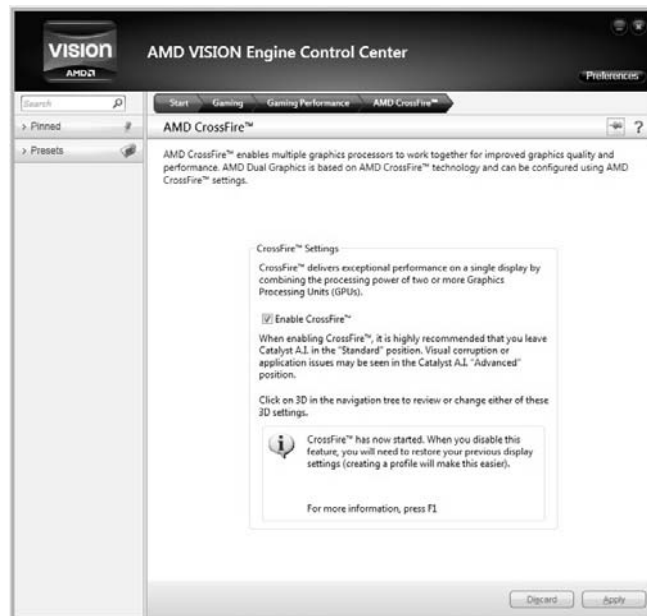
VISION
AMD

AMD VISION Engine Control Center

Preferences

Search

> Pinned

> Presets

Start
Gaming
Gaming Performance
AMD CrossFire™

AMD CrossFire™

?

AMD CrossFire™ enables multiple graphics processors to work together for improved graphics quality and performance. AMD Dual Graphics is based on AMD CrossFire™ technology and can be configured using AMD CrossFire™ settings.

CrossFire™ Settings

CrossFire™ delivers exceptional performance on a single display by combining the processing power of two or more Graphics Processing Units (GPUs).

Enable CrossFire™

When enabling CrossFire™, it is highly recommended that you leave Catalyst A.I. in the "Standard" position. Visual corruption or application issues may be seen in the Catalyst A.I. "Advanced" position.

Click on 3D in the navigation tree to review or change either of these 3D settings.

CrossFire™ has now started. When you disable this feature, you will need to restore your previous display settings (creating a profile will make this easier).

For more information, press F1

Discard

Apply